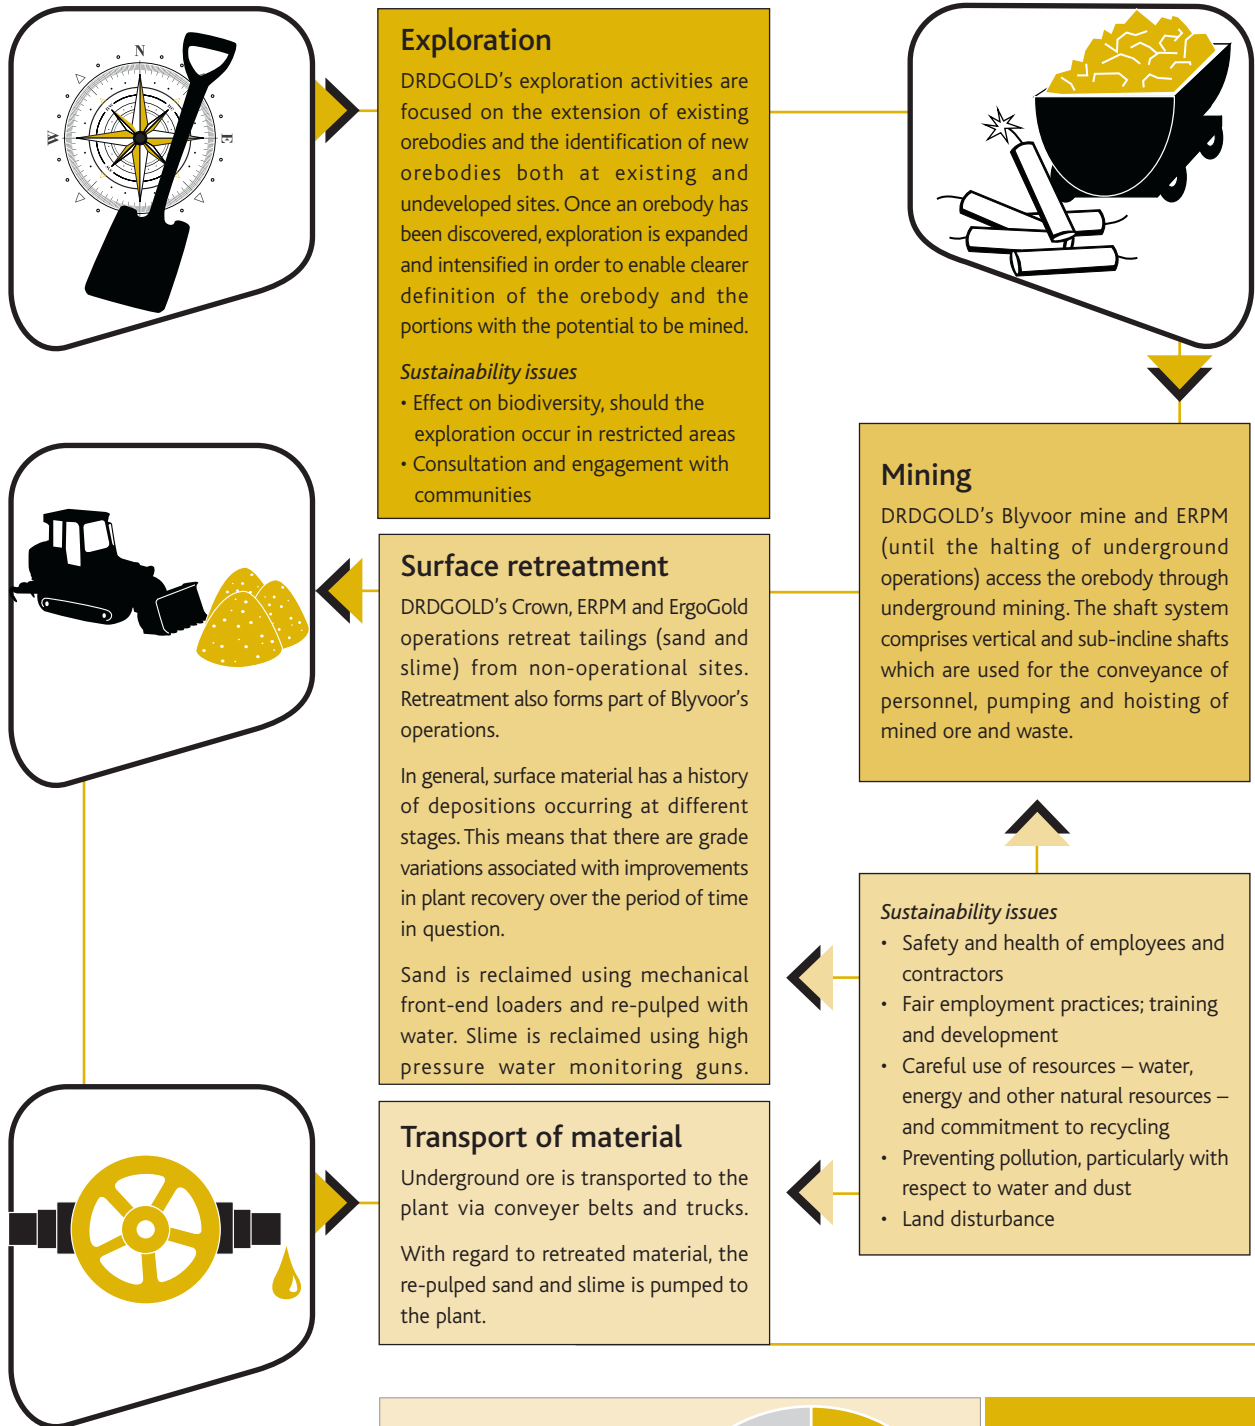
N
W
E

Exploration

DRDGOLD's exploration activities are focused on the extension of existing orebodies and the identification of new orebodies both at existing and undeveloped sites. Once an orebody has been discovered, exploration is expanded and intensified in order to enable clearer definition of the orebody and the portions with the potential to be mined.

Sustainability issues
• Effect on biodiversity, should the exploration occur in restricted areas
• Consultation and engagement with communities

Mining

DRDGOLD's Blyvoor mine and ERPM (until the halting of underground operations) access the orebody through underground mining. The shaft system comprises vertical and sub-incline shafts which are used for the conveyance of personnel, pumping and hoisting of mined ore and waste.

Surface retreatment

DRDGOLD's Crown, ERPM and ErgoGold operations retreat tailings (sand and slime) from non-operational sites. Retreatment also forms part of Blyvoor's operations.

In general, surface material has a history of depositions occurring at different stages. This means that there are grade variations associated with improvements in plant recovery over the period of time in question.

Sand is reclaimed using mechanical front-end loaders and re-pulped with water. Slime is reclaimed using high pressure water monitoring guns.

Sustainability issues
• Safety and health of employees and contractors
• Fair employment practices; training and development
• Careful use of resources – water, energy and other natural resources – and commitment to recycling
• Preventing pollution, particularly with respect to water and dust
• Land disturbance

Transport of material

Underground ore is transported to the plant via conveyer belts and trucks.

With regard to retreated material, the re-pulped sand and slime is pumped to the plant.